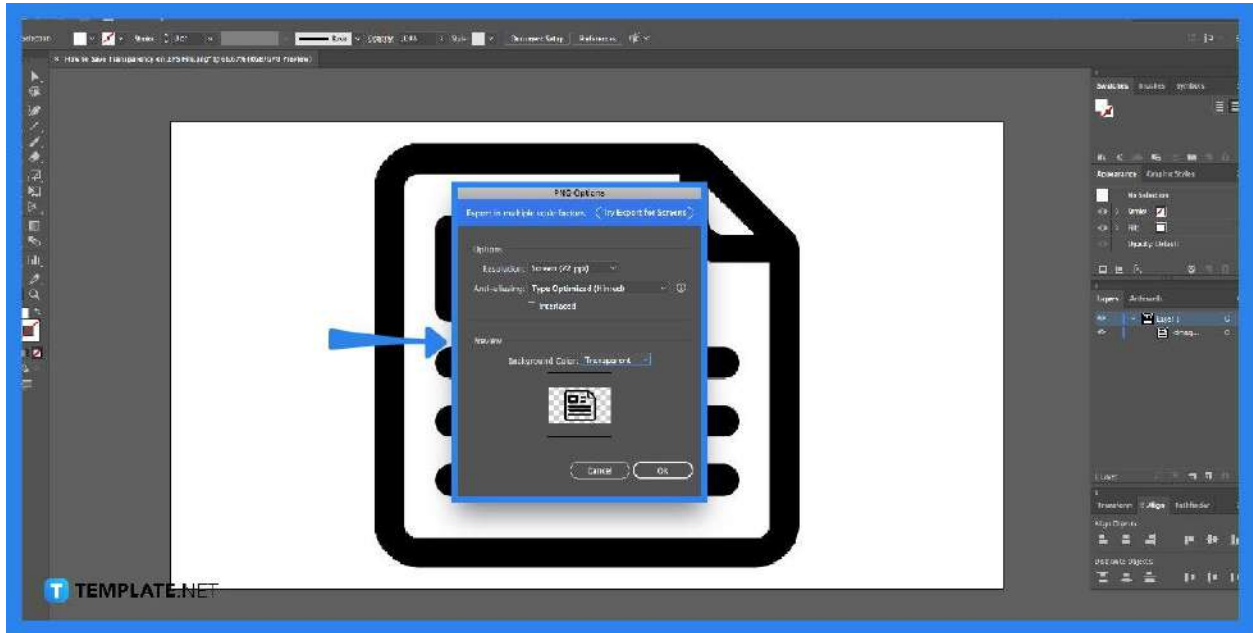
Selection Stroke Basic Opacity Style Document Setup Preferences

How to Save Transparency.ai

Swatches Brushes Symbols

Appearance Graphic Styles

No Selection

Stroke

Fill

Opacity: Default

Layers Artboards

Layer 1

PNG Options

Export in multiple scale factors. Try Export for Screens

Options

Resolution: Screen (72 ppi)

Anti-aliasing: Type Optimized (Hinted)

Interlaced

Preview

Background Color: Transparent

Cancel OK

Transform Align Pathfinder

Align Objects:

Distribute Objects:

TEMPLATE.NET